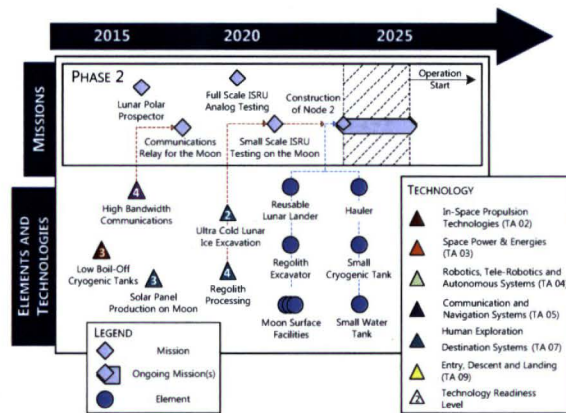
2015
2020
2025

MISSIONS

PHASE 2

Lunar Polar Prospector
Full Scale ISRU Analog Testing
Construction of Node 2
Operation Start
Communications Relay for the Moon
Small Scale ISRU Testing on the Moon

ELEMENTS AND TECHNOLOGIES

4
High Bandwidth Communications
2
Ultra Cold Lunar Ice Excavation
Reusable Lunar Lander
Hauler
3
Low Boil-Off Cryogenic Tanks
3
Solar Panel Production on Moon
4
Regolith Processing
Regolith Excavator
Small Cryogenic Tank
Moon Surface Facilities
Small Water Tank

LEGEND
Mission
Ongoing Mission(s)
Element

TECHNOLOGY
In-Space Propulsion Technologies (TA 02)
Space Power & Energies (TA 03)
Robotics, Tele-Robotics and Autonomous Systems (TA 04)
Communication and Navigation Systems (TA 05)
Human Exploration Destination Systems (TA 07)
Entry, Descent and Landing (TA 09)
Technology Readiness Level